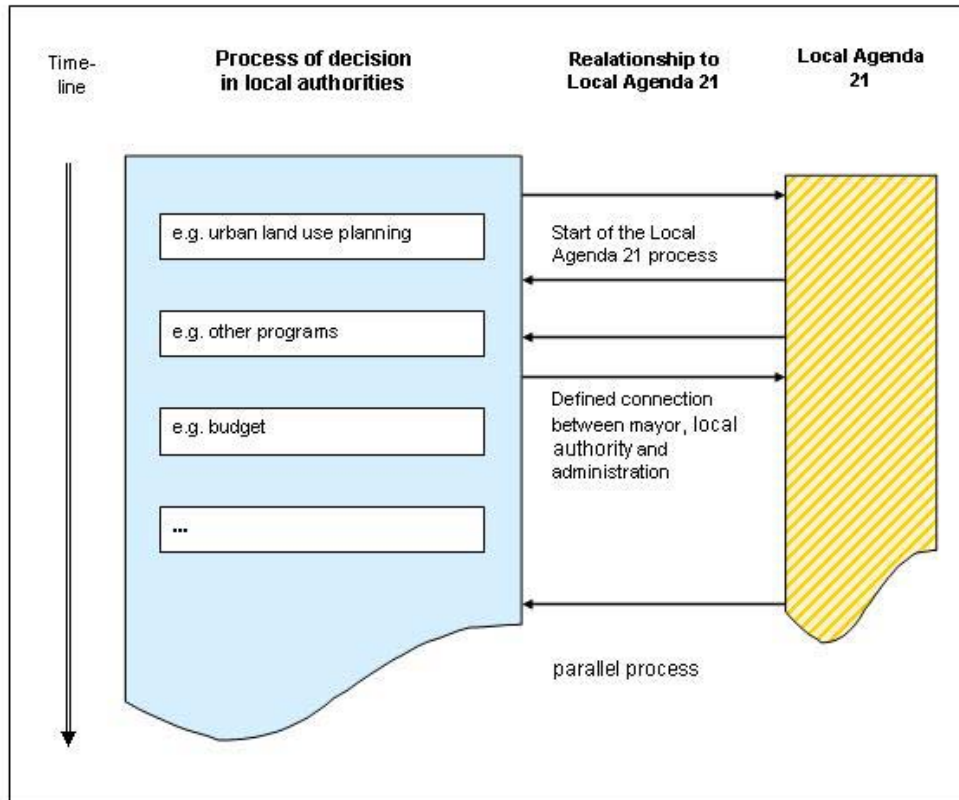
Time-line

Process of decision in local authorities

Realationship to Local Agenda 21

Local Agenda 21

e.g. urban land use planning

Start of the Local Agenda 21 process

e.g. other programs

Defined connection between mayor, local authority and administration

e.g. budget

...

parallel process